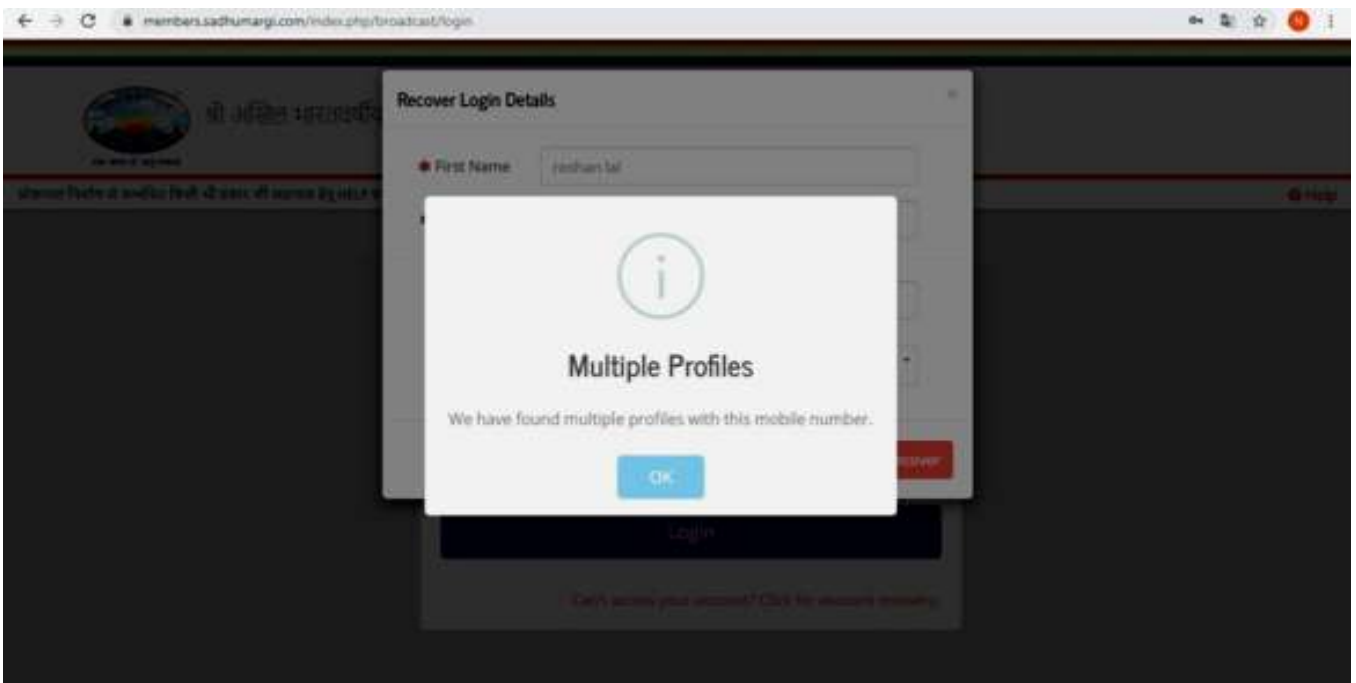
members.sadhumargi.com/index.php/broadcast/login

श्री अखिल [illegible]

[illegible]

Help

Recover Login Details

×

First Name

roshan lal

Multiple Profiles

We have found multiple profiles with this mobile number.

OK

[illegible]over

Login

Can't access your account? Click for account recovery